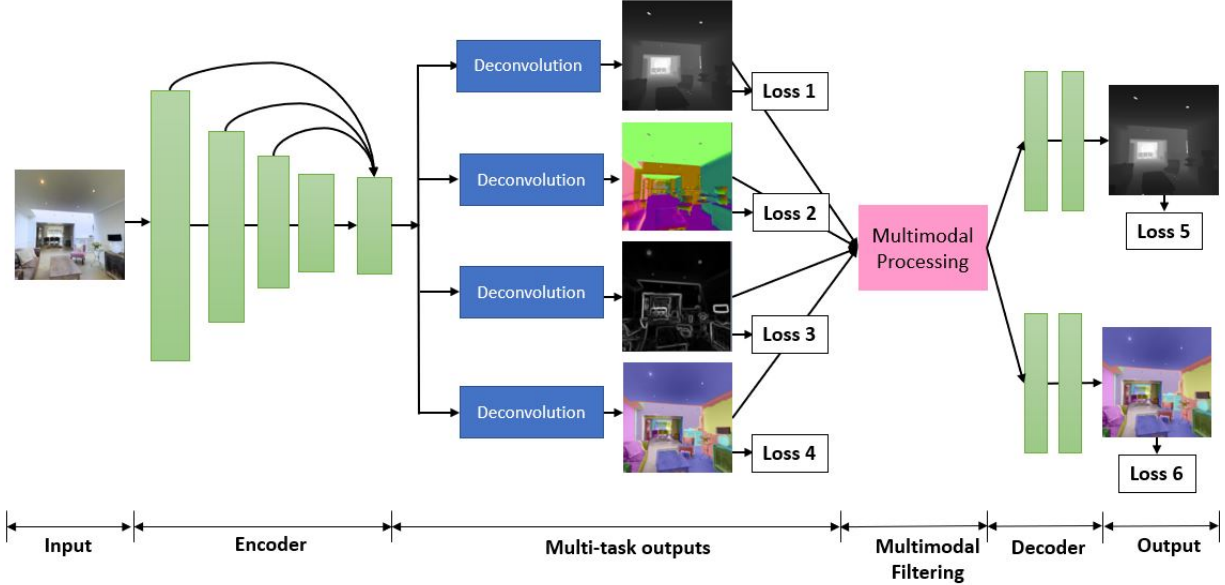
Deconvolution

Loss 1

Deconvolution

Loss 2

Deconvolution

Loss 3

Deconvolution

Loss 4

Multimodal Processing

Loss 5

Loss 6

Input

Encoder

Multi-task outputs

Multimodal Filtering

Decoder

Output